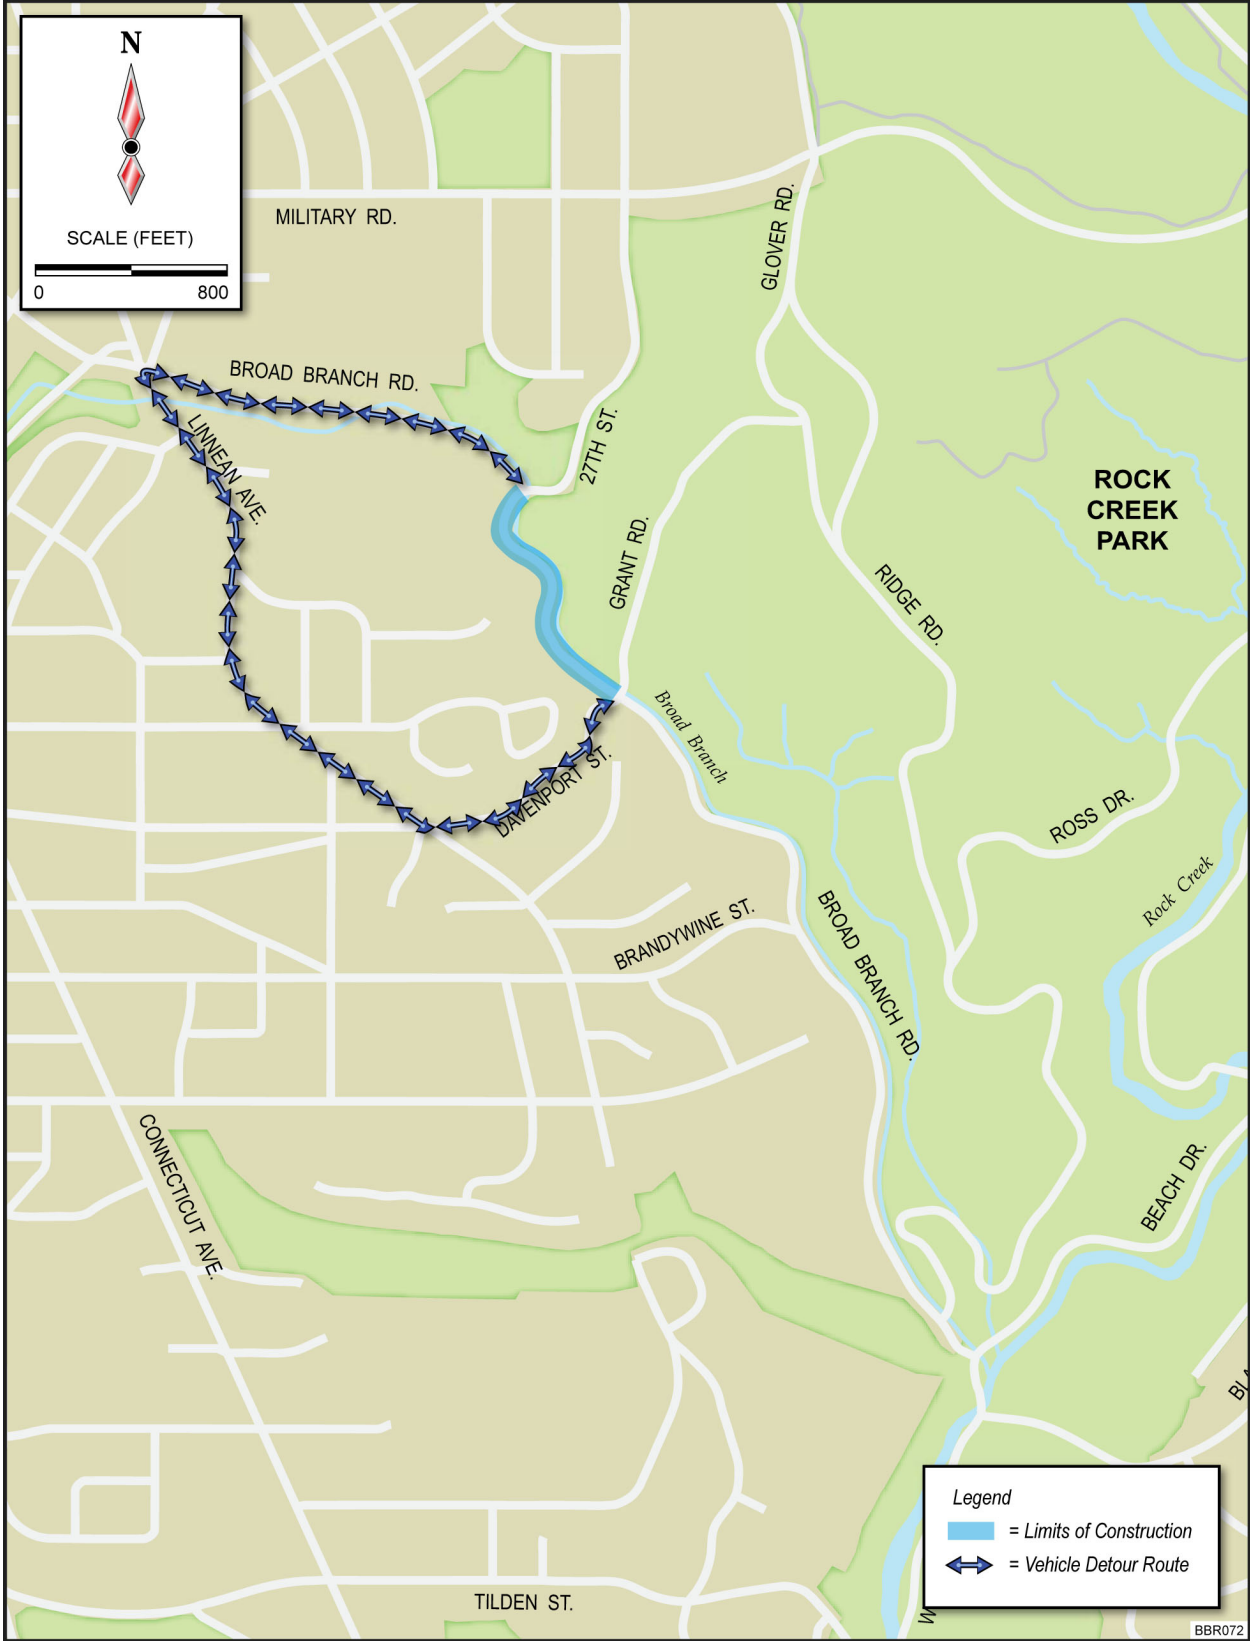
N

SCALE (FEET)

0 800

MILITARY RD.

GLOVER RD.

BROAD BRANCH RD.

27TH ST.

LINNEAN AVE.

ROCK CREEK PARK

GRANT RD.

RIDGE RD.

Broad Branch

DAVENPORT ST.

ROSS DR.

Rock Creek

BRANDYWINE ST.

BROAD BRANCH RD.

CONNECTICUT AVE.

BEACH DR.

Bl

W

TILDEN ST.

Legend
= Limits of Construction
= Vehicle Detour Route

BBR072